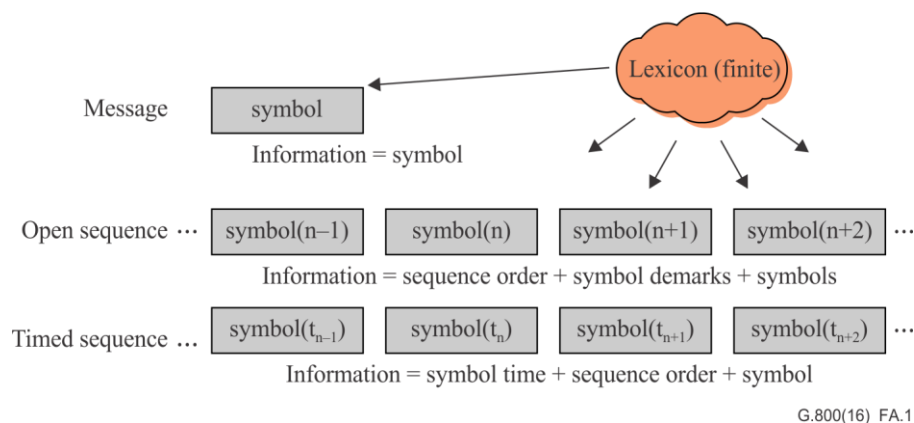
Lexicon (finite)

Message symbol

Information = symbol

Open sequence ... symbol(n–1) symbol(n) symbol(n+1) symbol(n+2) ...

Information = sequence order + symbol demarks + symbols

Timed sequence ... symbol($t_{n-1}$) symbol($t_n$) symbol($t_{n+1}$) symbol($t_{n+2}$) ...

Information = symbol time + sequence order + symbol

G.800(16) FA.1